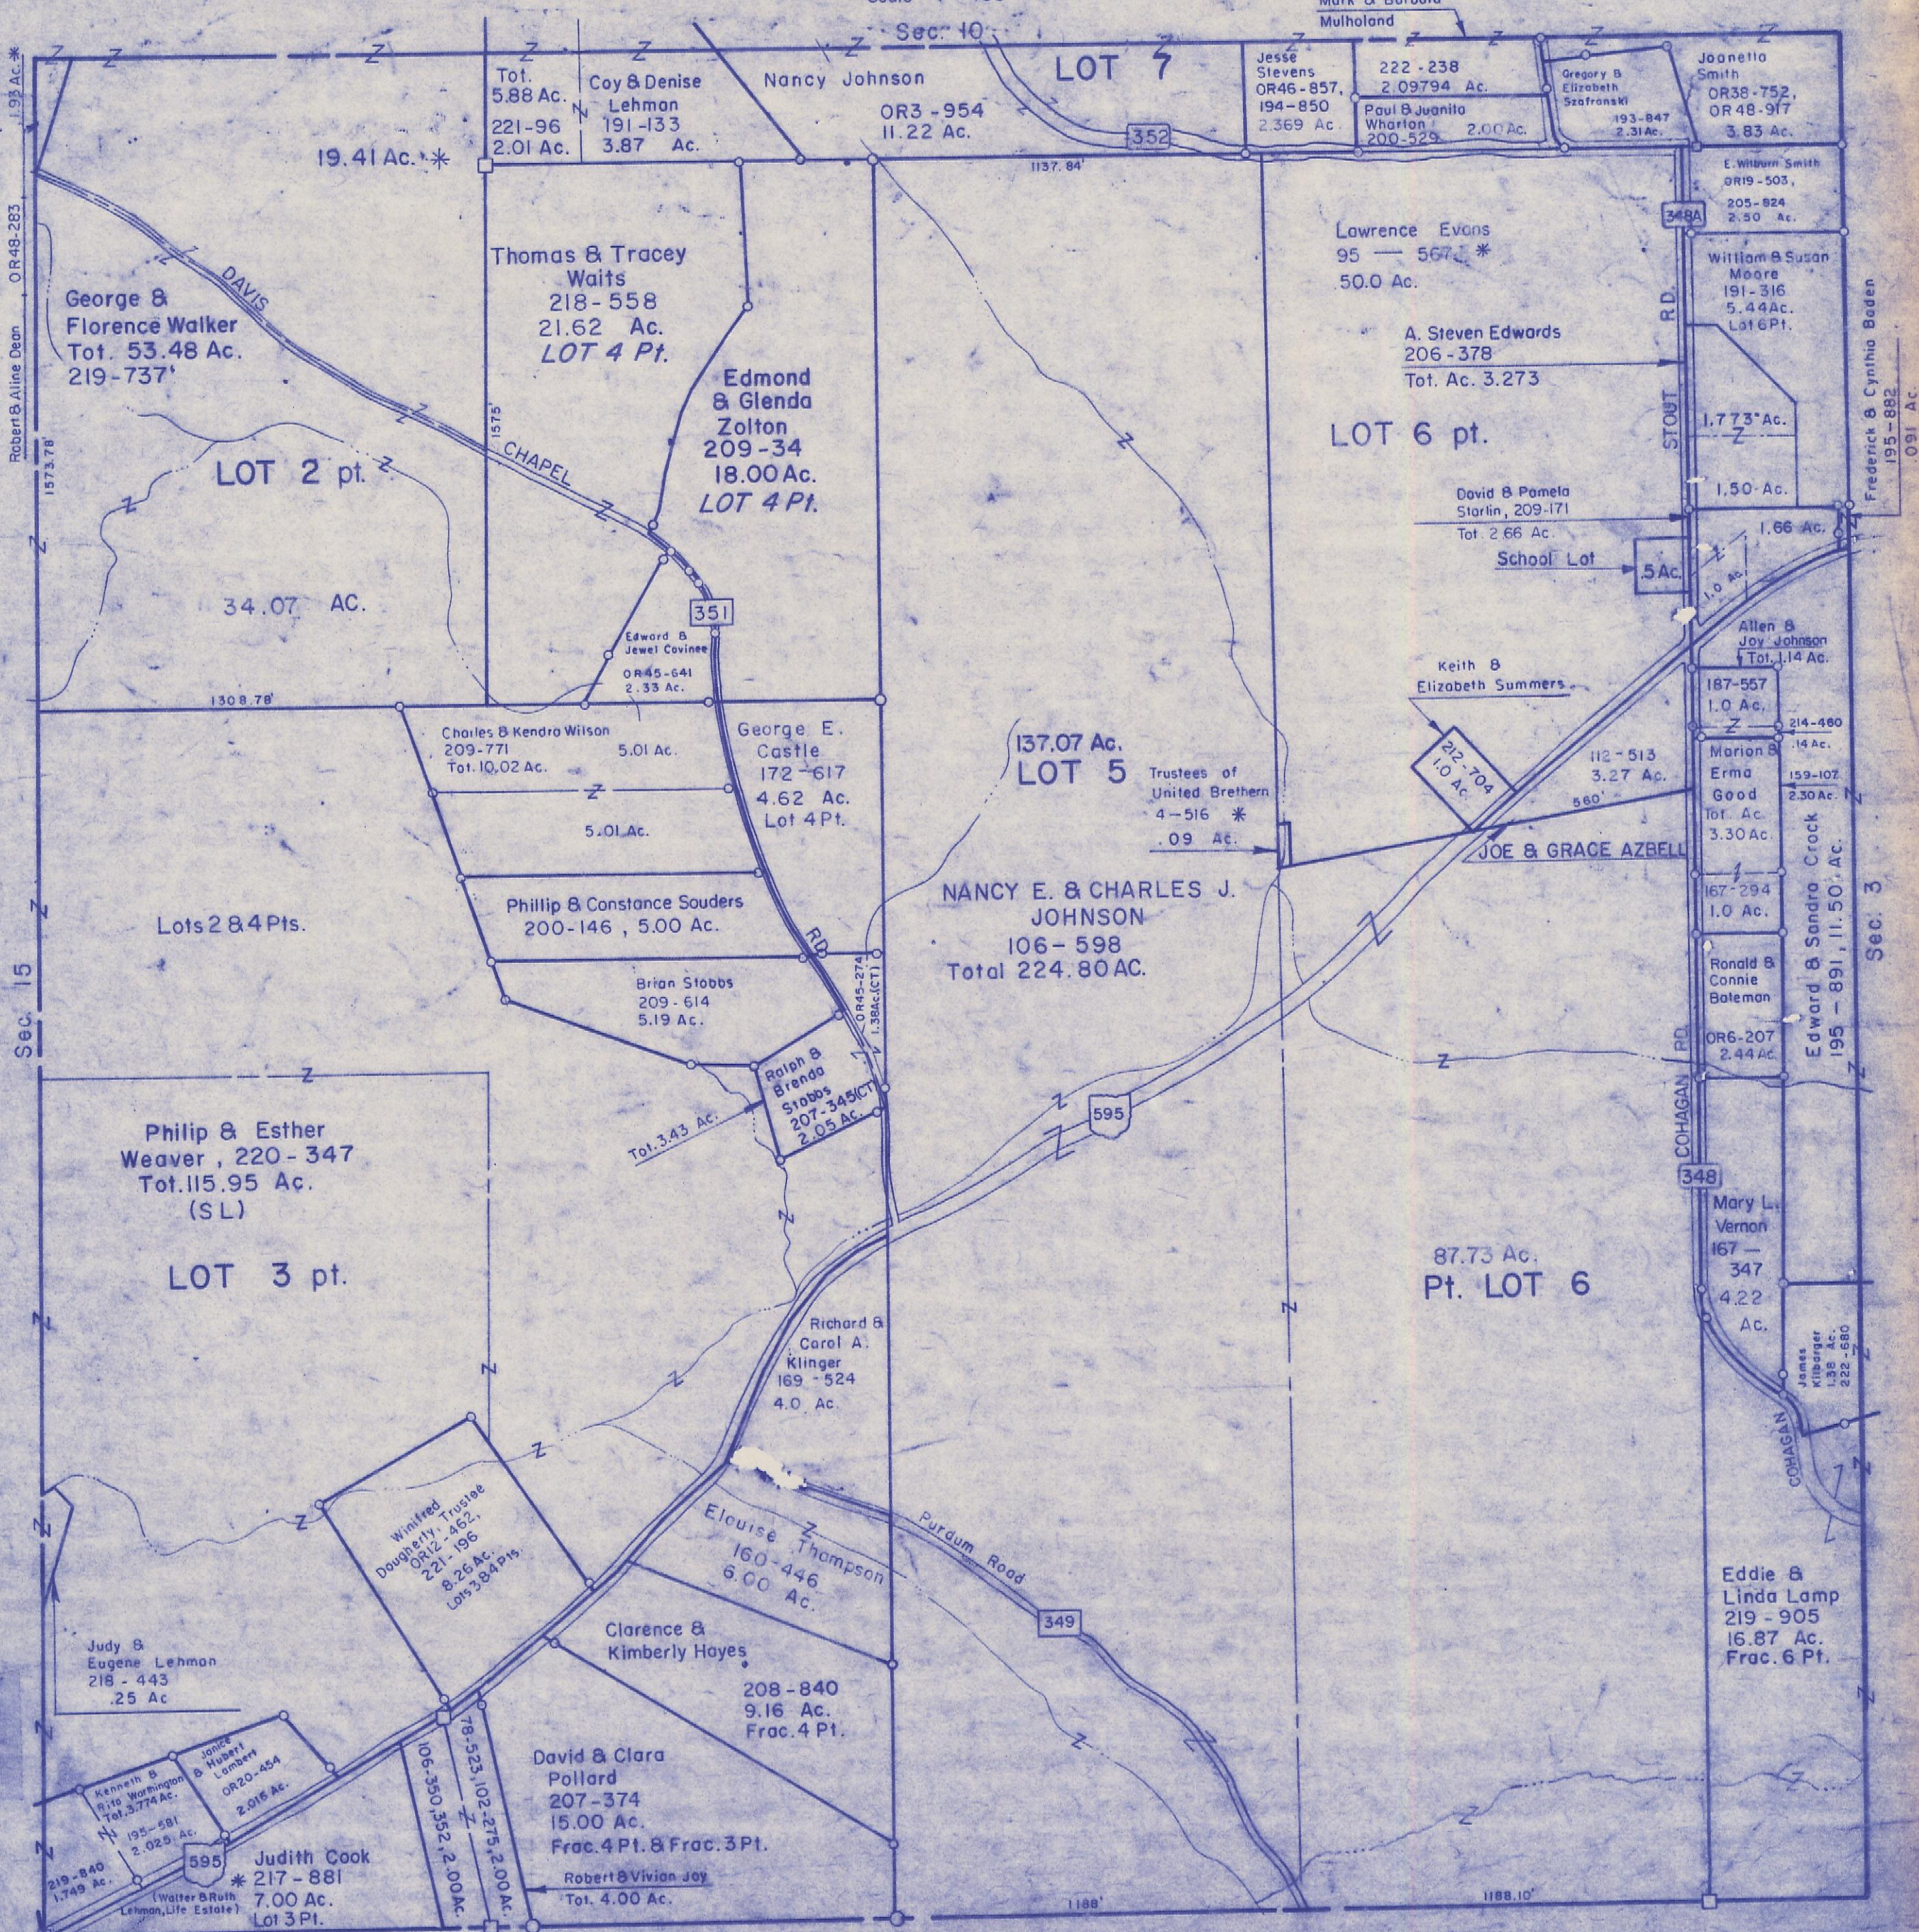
Sec. 10
Mark & Barbara Mulholand
1.93 Ac. *
Tot. 5.88 Ac. 221-96 2.01 Ac.
Coy & Denise Lehman 191-133 3.87 Ac.
Nancy Johnson OR3-954 11.22 Ac.
LOT 7
Jesse Stevens OR46-857, 194-850 2.369 Ac.
222-238 2.09794 Ac.
Paul & Juanita Wharton 200-529 2.00 Ac.
Gregory & Elizabeth Szafronski 193-847 2.31 Ac.
Joanetta Smith OR38-752, OR48-917 3.83 Ac.
352
1137.84'
E. Wilburn Smith OR19-503, 205-824 2.50 Ac.
348A
19.41 Ac. *
OR48-283
Robert & Aline Dean
1573.78'
George & Florence Walker Tot. 53.48 Ac. 219-737'
DAVIS
CHAPEL
1575'
Thomas & Tracey Waits 218-558 21.62 Ac. LOT 4 Pt.
Edmond & Glenda Zolton 209-34 18.00 Ac. LOT 4 Pt.
Lawrence Evans 95 — 567 * 50.0 Ac.
A. Steven Edwards 206-378 Tot. Ac. 3.273
William & Susan Moore 191-316 5.44 Ac. Lot 6 Pt.
STOUT RD.
1.773 Ac.
1.50 Ac.
Frederick & Cynthia Boden 195-882
.091 Ac.
LOT 2 pt.
LOT 6 pt.
David & Pamela Starlin, 209-171 Tot. 2.66 Ac.
1.66 Ac.
School Lot
.5 Ac.
1.0 Ac.
34.07 AC.
351
Edward & Jewel Covinee OR45-641 2.33 Ac.
1308.78'
Keith & Elizabeth Summers
Allen & Joy Johnson Tot. 1.14 Ac.
187-557 1.0 Ac.
214-460 .14 Ac.
Charles & Kendra Wilson 209-771 Tot. 10.02 Ac.
5.01 Ac.
5.01 Ac.
George E. Castle 172-617 4.62 Ac. Lot 4 Pt.
137.07 Ac. LOT 5
Trustees of United Brethern 4-516 * .09 Ac.
212-704 1.0 Ac.
112-513 3.27 Ac.
560'
Marion & Erma Good Tot. Ac. 3.30 Ac.
159-107 2.30 Ac.
JOE & GRACE AZBELL
Lots 2 & 4 Pts.
Phillip & Constance Souders 200-146, 5.00 Ac.
NANCY E. & CHARLES J. JOHNSON 106-598 Total 224.80 AC.
167-294 1.0 Ac.
Sec. 15
RD.
OR45-274 1.38 Ac.(CT)
Brian Stobbs 209-614 5.19 Ac.
Ralph & Brenda Stobbs 207-345(CT) 2.05 Ac.
Ronald & Connie Boleman OR6-207 2.44 Ac.
Edward & Sandra Crock 195-891, 11.50 Ac.
Sec. 3
Tot. 3.43 Ac.
595
COHAGAN RD
Philip & Esther Weaver, 220-347 Tot. 115.95 Ac. (SL)
LOT 3 pt.
348
Mary L. Vernon 167 — 347 4.22 Ac.
87.73 Ac. Pt. LOT 6
Richard & Carol A. Klinger 169-524 4.0 Ac.
James Kilbarger 1.38 Ac. 222-680
COHAGAN
Winifred Dougherty, Trustee OR12-462, 221-196 8.25 Ac. Lots 3 & 4 Pts.
Elouise Thompson 160-446 6.00 Ac.
Purdum Road
349
Eddie & Linda Lamp 219-905 16.87 Ac. Frac. 6 Pt.
Judy & Eugene Lehman 218-443 .25 Ac
Clarence & Kimberly Hayes
208-840 9.16 Ac. Frac. 4 Pt.
Kenneth & Rita Worthington Tot. 3.774 Ac.
Joyce & Hubert Lambert OR20-454 2.016 Ac.
195-581 2.025 Ac.
219-840 1.749 Ac.
595
106-350, 352, 2.00 Ac.
78-523, 102-275, 2.00 Ac.
David & Clara Pollard 207-374 15.00 Ac. Frac. 4 Pt. & Frac. 3 Pt.
Judith Cook 217-881 7.00 Ac. Lot 3 Pt.
(Walter & Ruth Lehman, Life Estate)
Robert & Vivian Joy Tot. 4.00 Ac.
1188'
1188.10'